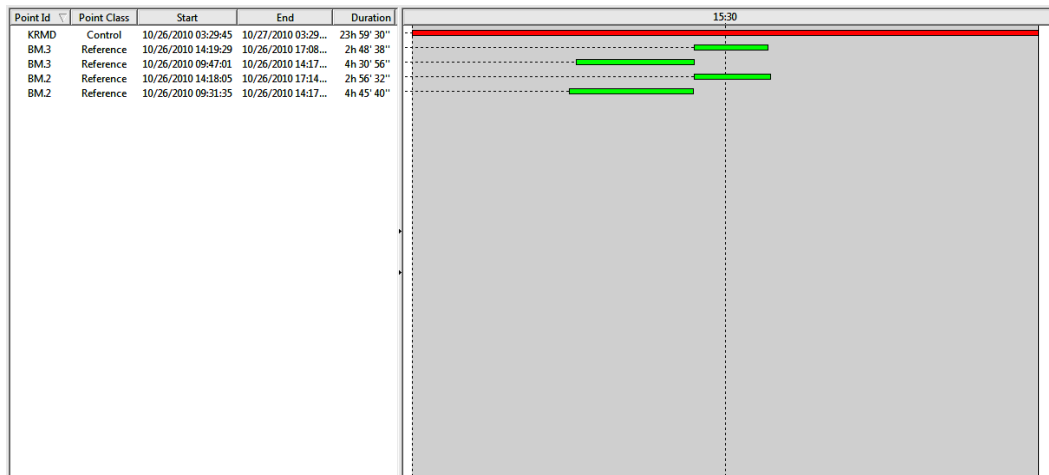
| Point Id | Point Class | Start | End | Duration |
|---|---|---|---|---|
| KRMD | Control | 10/26/2010 03:29:45 | 10/27/2010 03:29... | 23h 59' 30'' |
| BM.3 | Reference | 10/26/2010 14:19:29 | 10/26/2010 17:08... | 2h 48' 38'' |
| BM.3 | Reference | 10/26/2010 09:47:01 | 10/26/2010 14:17... | 4h 30' 56'' |
| BM.2 | Reference | 10/26/2010 14:18:05 | 10/26/2010 17:14... | 2h 56' 32'' |
| BM.2 | Reference | 10/26/2010 09:31:35 | 10/26/2010 14:17... | 4h 45' 40'' |

15:30